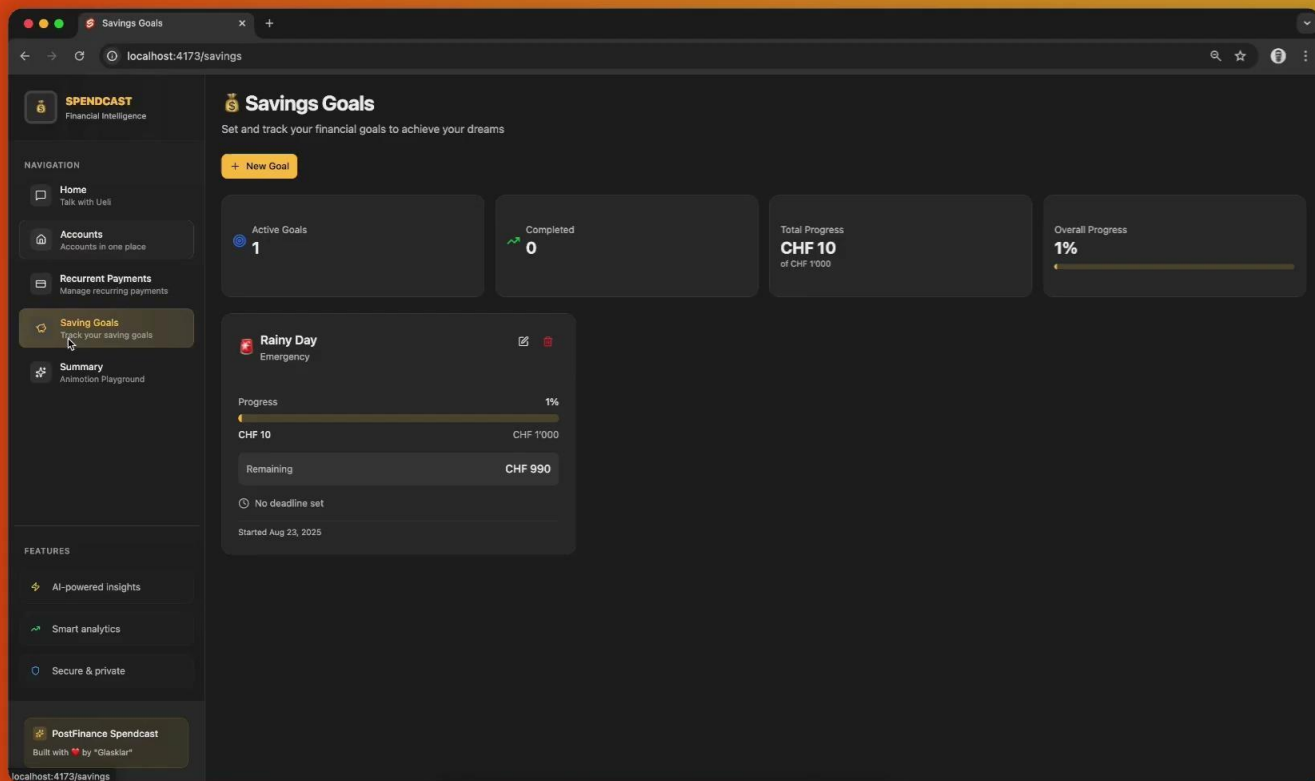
Savings Goals

localhost:4173/savings

SPENDCAST
Financial Intelligence

NAVIGATION

Home
Talk with Ueli

Accounts
Accounts in one place

Recurrent Payments
Manage recurring payments

Saving Goals
Track your saving goals

Summary
Animation Playground

FEATURES

AI-powered insights

Smart analytics

Secure & private

PostFinance Spendcast
Built with ❤️ by "Glasklar"

localhost:4173/savings

💰 Savings Goals
Set and track your financial goals to achieve your dreams

+ New Goal

Active Goals
1

Completed
0

Total Progress
CHF 10
of CHF 1'000

Overall Progress
1%

Rainy Day
Emergency

Progress
1%

CHF 10
CHF 1'000

Remaining
CHF 990

No deadline set

Started Aug 23, 2025